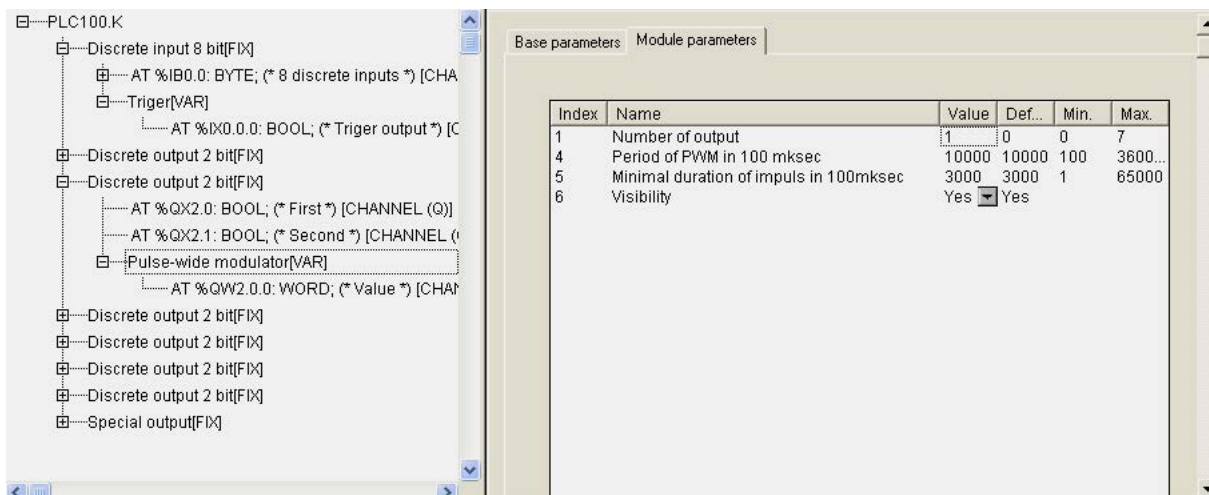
PLC100.K
Discrete input 8 bit[FIX]
AT %IB0.0: BYTE; (* 8 discrete inputs *) [CHA
Triger[VAR]
AT %IX0.0.0: BOOL; (* Triger output *) [C
Discrete output 2 bit[FIX]
Discrete output 2 bit[FIX]
AT %QX2.0: BOOL; (* First *) [CHANNEL (Q)]
AT %QX2.1: BOOL; (* Second *) [CHANNEL (
Pulse-wide modulator[VAR]
AT %QW2.0.0: WORD; (* Value *) [CHAN
Discrete output 2 bit[FIX]
Discrete output 2 bit[FIX]
Discrete output 2 bit[FIX]
Discrete output 2 bit[FIX]
Special output[FIX]

Base parameters Module parameters

| Index | Name | Value | Def... | Min. | Max. |
|---|---|---|---|---|---|
| 1 | Number of output | 1 | 0 | 0 | 7 |
| 4 | Period of PWM in 100 mksec | 10000 | 10000 | 100 | 3600... |
| 5 | Minimal duration of impuls in 100mksec | 3000 | 3000 | 1 | 65000 |
| 6 | Visibility | Yes | Yes | | |